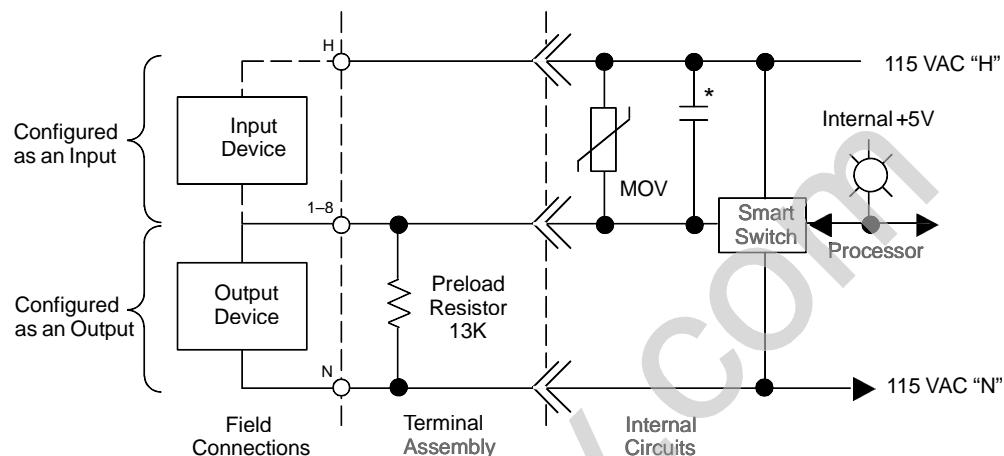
H

115 VAC "H"

*

Configured as an Input

Input Device

Internal +5V

MOV

1–8

Smart Switch

Processor

Configured as an Output

Output Device

Preload Resistor 13K

N

115 VAC "N"

Field Connections

Terminal Assembly

Internal Circuits